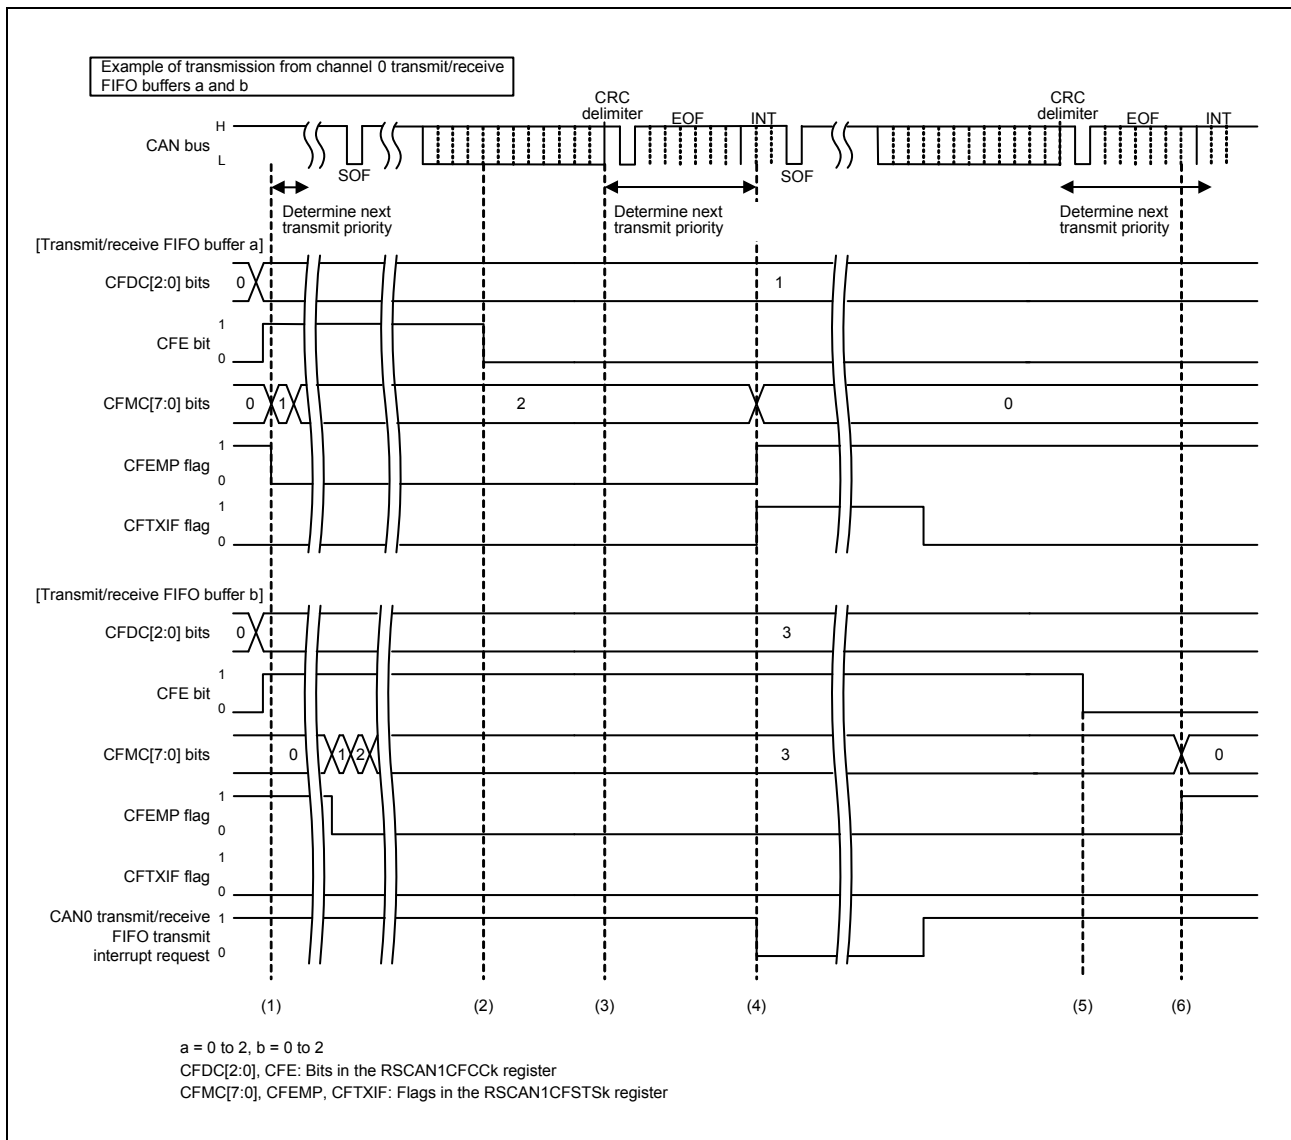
Example of transmission from channel 0 transmit/receive FIFO buffers a and b

CAN bus
H
L
SOF
CRC delimiter
EOF
INT
SOF
CRC delimiter
EOF
INT

Determine next transmit priority
Determine next transmit priority
Determine next transmit priority

[Transmit/receive FIFO buffer a]
CFDC[2:0] bits 0 1
CFE bit 1 0
CFMC[7:0] bits 0 1 2 0
CFEMP flag 1 0
CFTXIF flag 1 0

[Transmit/receive FIFO buffer b]
CFDC[2:0] bits 0 3
CFE bit 1 0
CFMC[7:0] bits 0 1 2 3 0
CFEMP flag 1 0
CFTXIF flag 1 0
CAN0 transmit/receive FIFO transmit interrupt request 1 0

(1) (2) (3) (4) (5) (6)

a = 0 to 2, b = 0 to 2
CFDC[2:0], CFE: Bits in the RSCAN1CFCCk register
CFMC[7:0], CFEMP, CFTXIF: Flags in the RSCAN1CFSTSk register